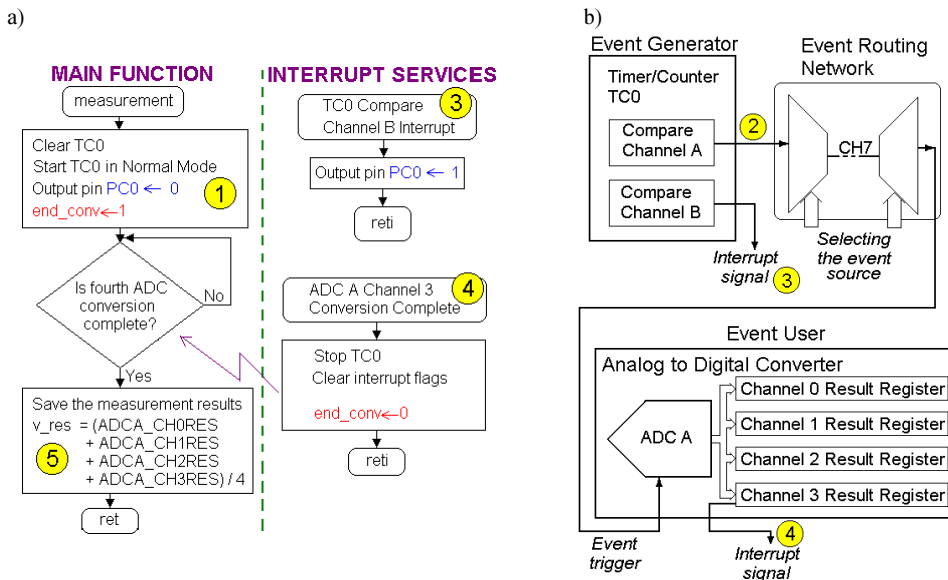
a)

MAIN FUNCTION

measurement

Clear TC0
Start TC0 in Normal Mode
Output pin PC0 ← 0
end_conv←1

1

Is fourth ADC conversion complete?

No

Yes

Save the measurement results
v_res = (ADCA_CH0RES
+ ADCA_CH1RES
+ ADCA_CH2RES
+ ADCA_CH3RES) / 4

5

ret

INTERRUPT SERVICES

TC0 Compare Channel B Interrupt

3

Output pin PC0 ← 1

reti

ADC A Channel 3 Conversion Complete

4

Stop TC0
Clear interrupt flags

end_conv←0

reti

b)

Event Generator

Timer/Counter TC0

Compare Channel A

2

Compare Channel B

Interrupt signal

3

Event Routing Network

CH7

Selecting the event source

Event User

Analog to Digital Converter

ADC A

Channel 0 Result Register
Channel 1 Result Register
Channel 2 Result Register
Channel 3 Result Register

Event trigger

4

Interrupt signal